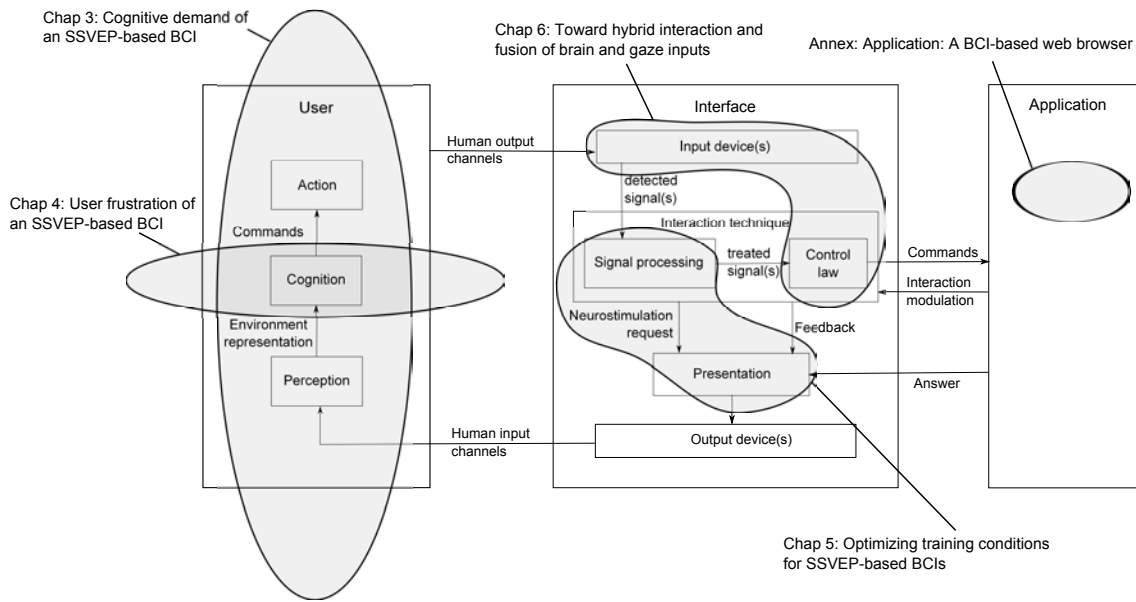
Chap 3: Cognitive demand of an SSVEP-based BCI

Chap 6: Toward hybrid interaction and fusion of brain and gaze inputs

Annex: Application: A BCI-based web browser

User

Interface

Application

Human output channels

Input device(s)

Action

detected signal(s)

Chap 4: User frustration of an SSVEP-based BCI

Interaction technique

Commands

Signal processing

treated signal(s)

Control law

Commands

Cognition

Interaction modulation

Environment representation

Neurostimulation request

Feedback

Perception

Presentation

Answer

Human input channels

Output device(s)

Chap 5: Optimizing training conditions for SSVEP-based BCIs